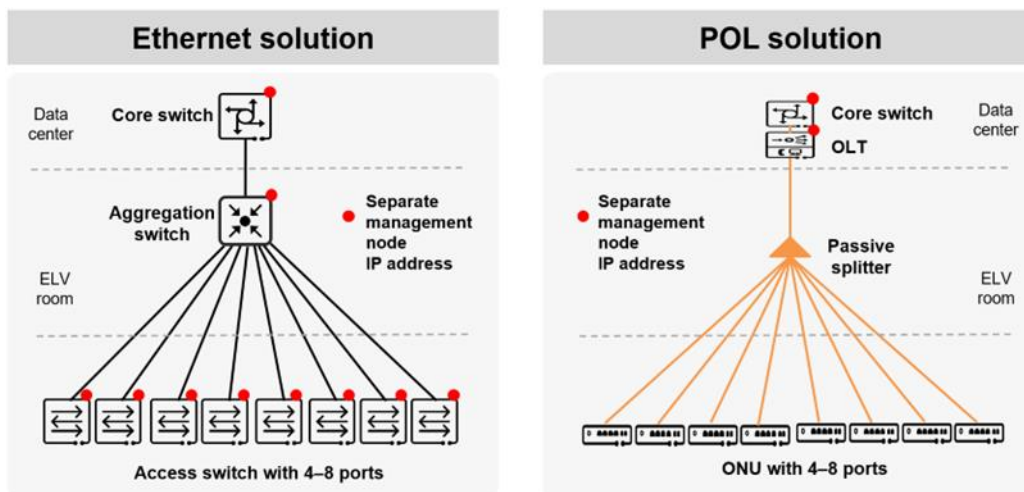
Ethernet solution

Data center

Core switch

Aggregation switch

Separate management node IP address

ELV room

Access switch with 4–8 ports

POL solution

Core switch

OLT

Data center

Separate management node IP address

Passive splitter

ELV room

ONU with 4–8 ports